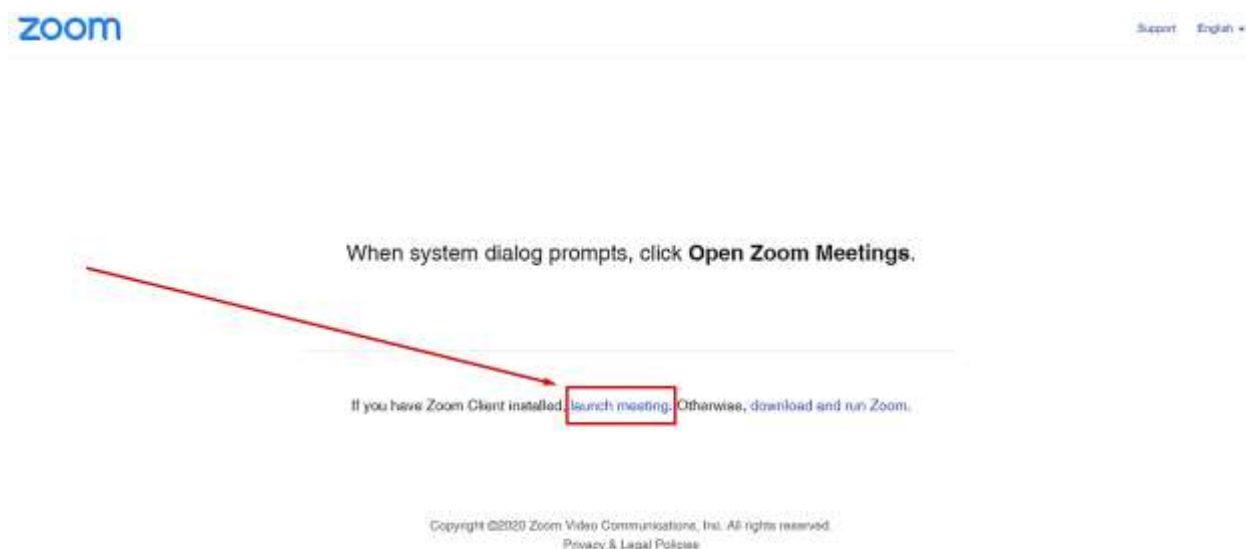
zoom

Support English

When system dialog prompts, click **Open Zoom Meetings**.

If you have Zoom Client installed, launch meeting. Otherwise, download and run Zoom.

Copyright ©2020 Zoom Video Communications, Inc. All rights reserved.
Privacy & Legal Policies